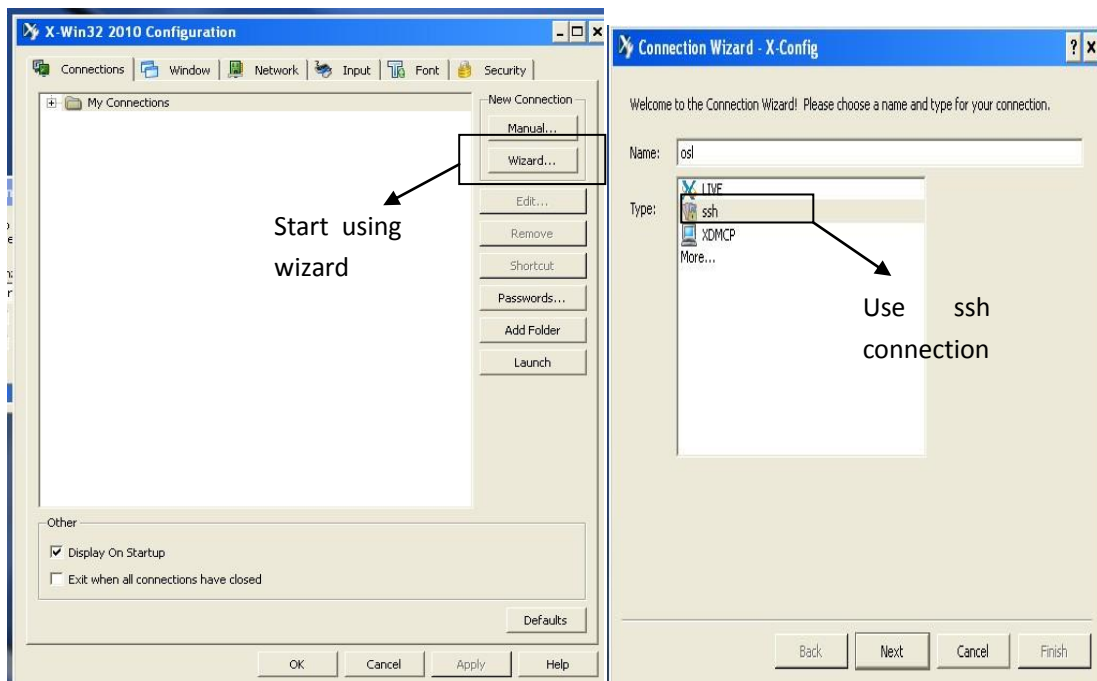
X-Win32 2010 Configuration

Connections | Window | Network | Input | Font | Security

My Connections

New Connection

Manual...

Wizard...

Edit...

Remove

Shortcut

Passwords...

Add Folder

Launch

Start using wizard

Other

Display On Startup

Exit when all connections have closed

Defaults

OK

Cancel

Apply

Help

Connection Wizard - X-Config

Welcome to the Connection Wizard! Please choose a name and type for your connection.

Name: osl

Type:

LIVE

ssh

XDMCP

More...

Use ssh connection

Back

Next

Cancel

Finish